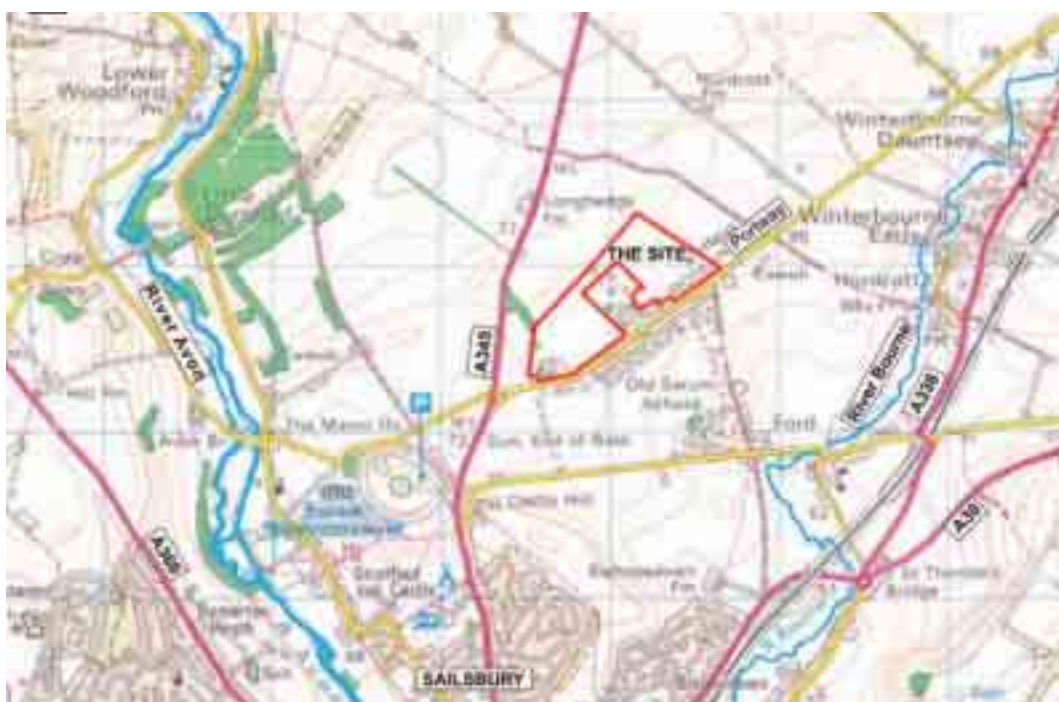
Lower Woodford

Winterbourne Dauntsey

Winterbourne Earls

Portway

THE SITE

River Avon

A345

River Bourne

A338

The Manor Ho

Old Sarum Airbase

Ford

Old Castle Hill

A36

Old Sarum

A30

St Thomas's Bridge

Stratford sub Castle

SAILSBURY

P